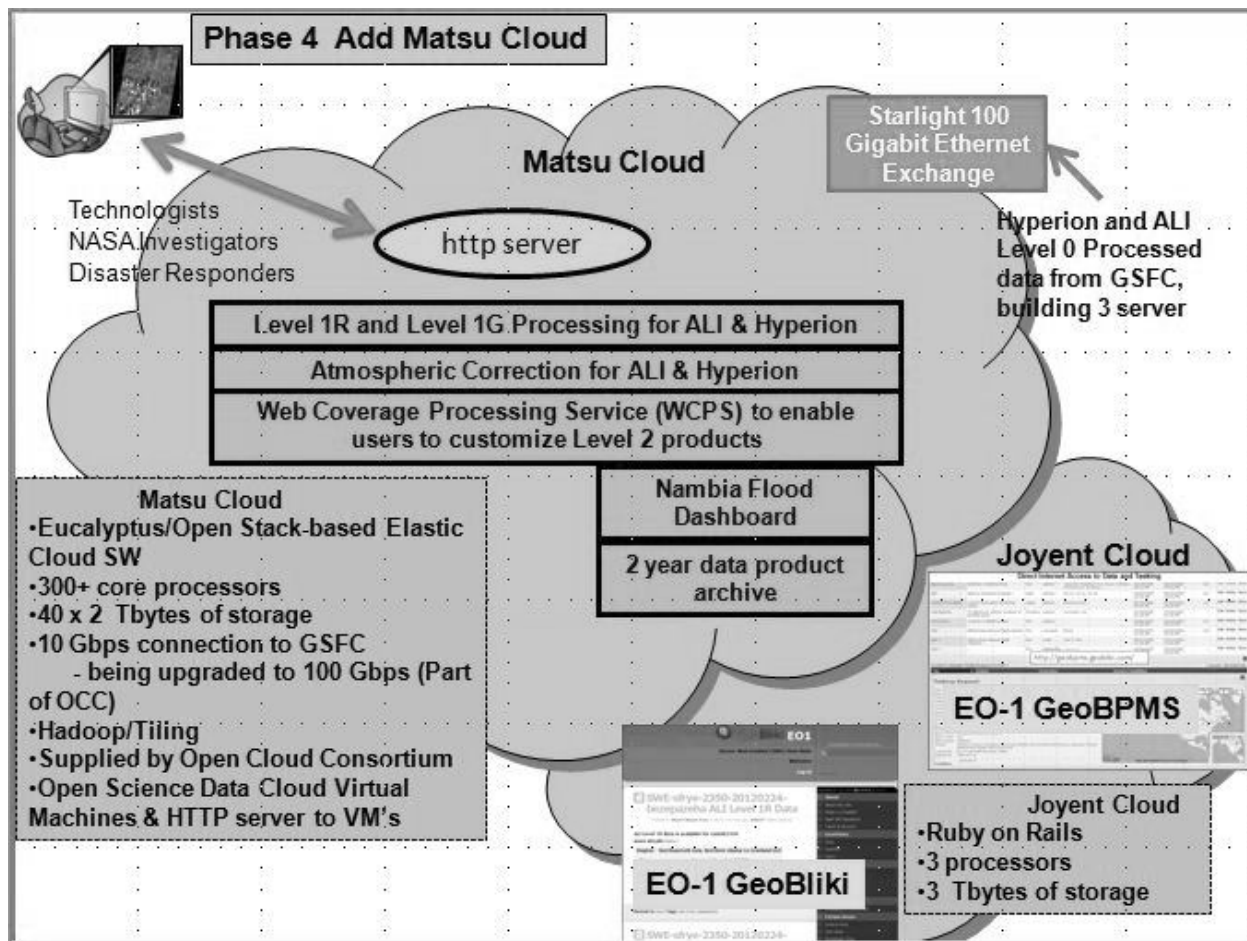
Phase 4 Add Matsu Cloud

Technologists
NASA Investigators
Disaster Responders

Matsu Cloud

http server

Starlight 100 Gigabit Ethernet Exchange

Hyperion and ALI Level 0 Processed data from GSFC, building 3 server

Level 1R and Level 1G Processing for ALI & Hyperion

Atmospheric Correction for ALI & Hyperion

Web Coverage Processing Service (WCPS) to enable users to customize Level 2 products

Nambia Flood Dashboard

2 year data product archive

Matsu Cloud
•Eucalyptus/Open Stack-based Elastic Cloud SW
•300+ core processors
•40 x 2 Tbytes of storage
•10 Gbps connection to GSFC
- being upgraded to 100 Gbps (Part of OCC)
•Hadoop/Tiling
•Supplied by Open Cloud Consortium
•Open Science Data Cloud Virtual Machines & HTTP server to VM's

Joyent Cloud

Direct Internet Access to Data and Tasking

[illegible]

EO-1 GeoBPMS

EO1

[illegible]

EO-1 GeoBliki

Joyent Cloud
•Ruby on Rails
•3 processors
•3 Tbytes of storage